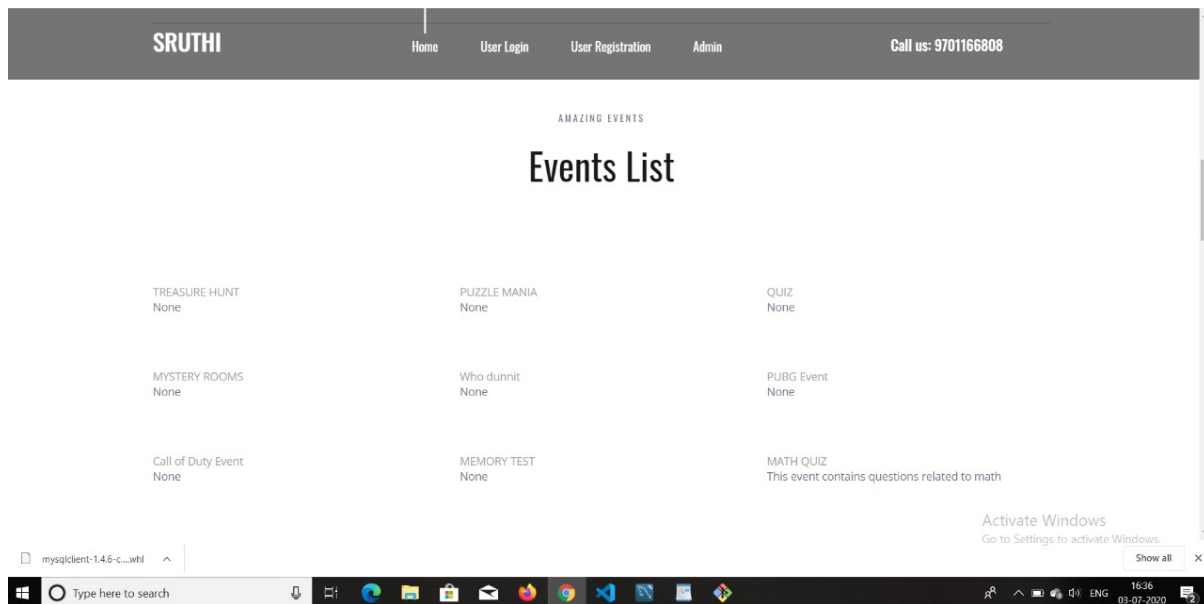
SRUTHI

Home User Login User Registration Admin

Call us: 9701166808

AMAZING EVENTS

Events List

TREASURE HUNT
None

PUZZLE MANIA
None

QUIZ
None

MYSTERY ROOMS
None

Who dunnit
None

PUBG Event
None

Call of Duty Event
None

MEMORY TEST
None

MATH QUIZ
This event contains questions related to math

Activate Windows
Go to Settings to activate Windows.

mysqlclient-1.4.6-c....whl ^

Show all ×

Type here to search

ENG 16:36 03-07-2020